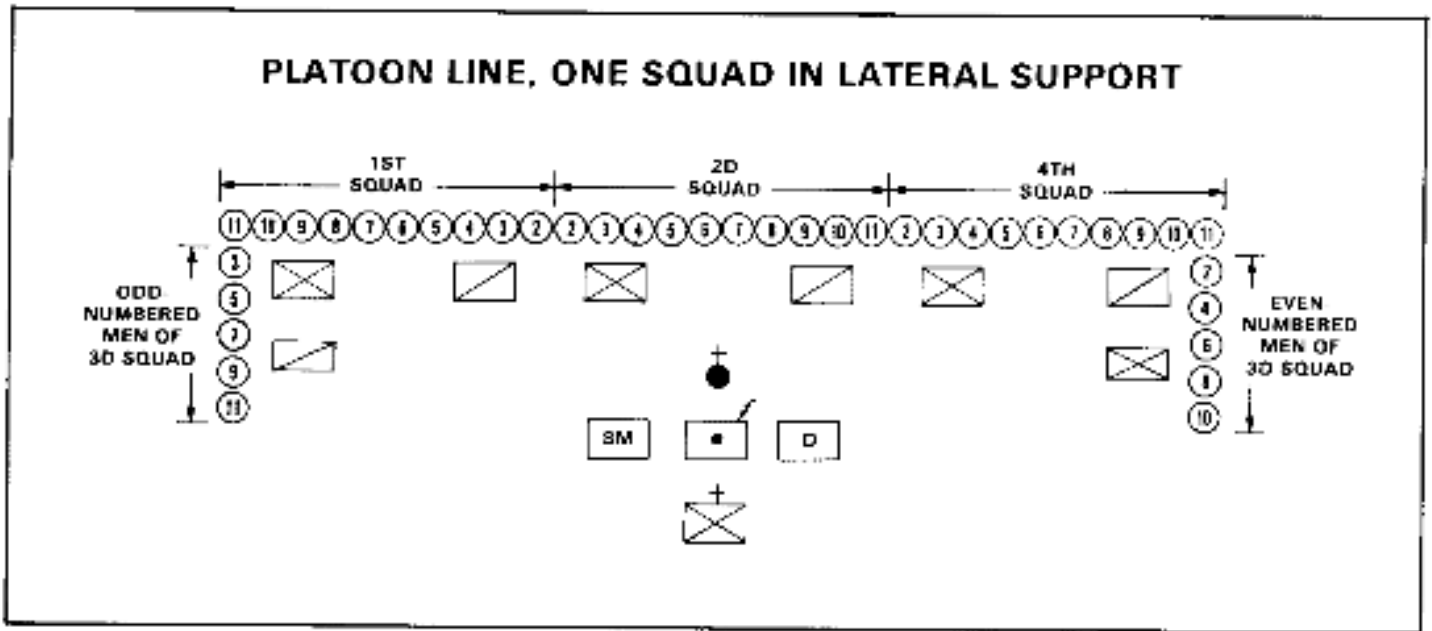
PLATOON LINE, ONE SQUAD IN LATERAL SUPPORT

1ST SQUAD

2D SQUAD

4TH SQUAD

11 10 9 8 7 6 5 4 3 2 2 3 4 5 6 7 8 9 10 11 2 3 4 5 6 7 8 9 10 11

ODD NUMBERED MEN OF 3D SQUAD

3
5
7
9
11

EVEN NUMBERED MEN OF 3D SQUAD

2
4
6
8
10

SM

D